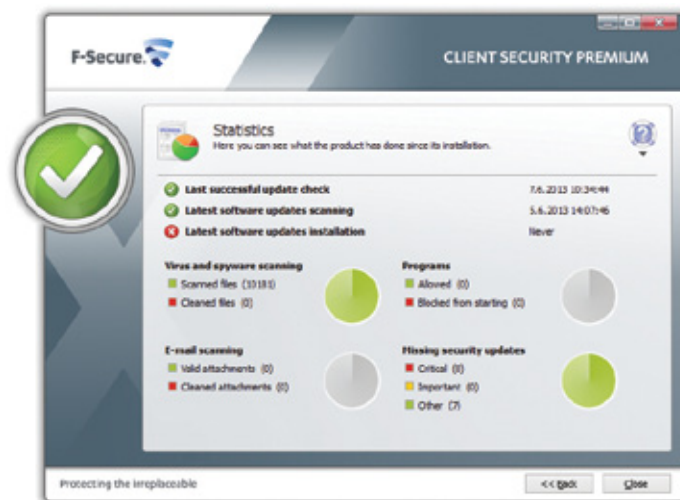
F-Secure.

CLIENT SECURITY PREMIUM

Statistics

Here you can see what the product has done since its installation.

Last successful update check 7.6.2013 10:34:44

Latest software updates scanning 5.6.2013 14:07:46

Latest software updates installation Never

Virus and spyware scanning

Scanned files (10181)

Cleaned files (0)

Programs

Allowed (0)

Blocked from starting (0)

E-mail scanning

Valid attachments (0)

Cleaned attachments (0)

Missing security updates

Critical (0)

Important (0)

Other (7)

Protecting the irreplaceable

<< Back

Close